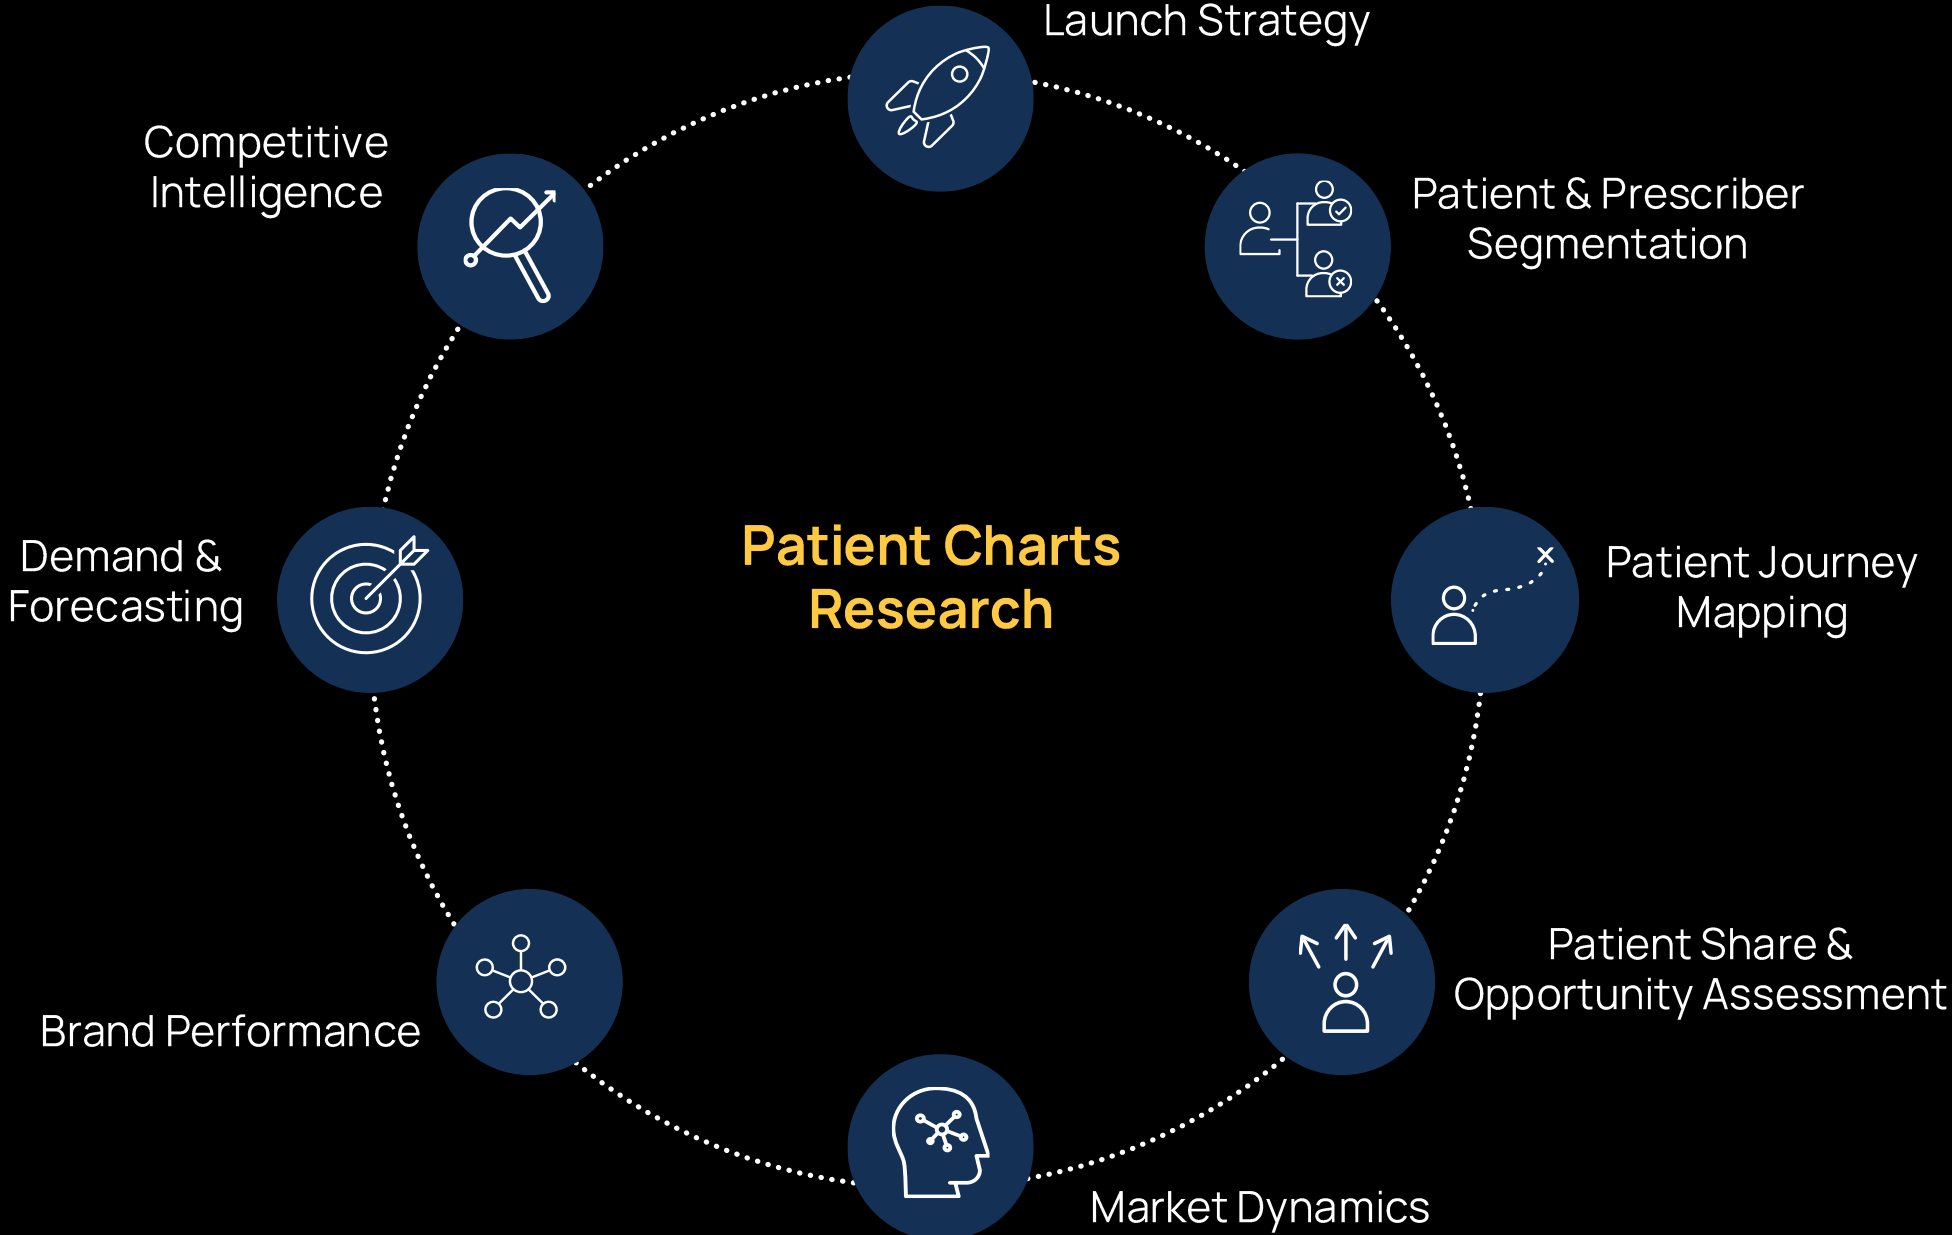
Launch Strategy

Competitive Intelligence

Patient & Prescriber Segmentation

Demand & Forecasting

Patient Charts Research

Patient Journey Mapping

Patient Share & Opportunity Assessment

Brand Performance

Market Dynamics